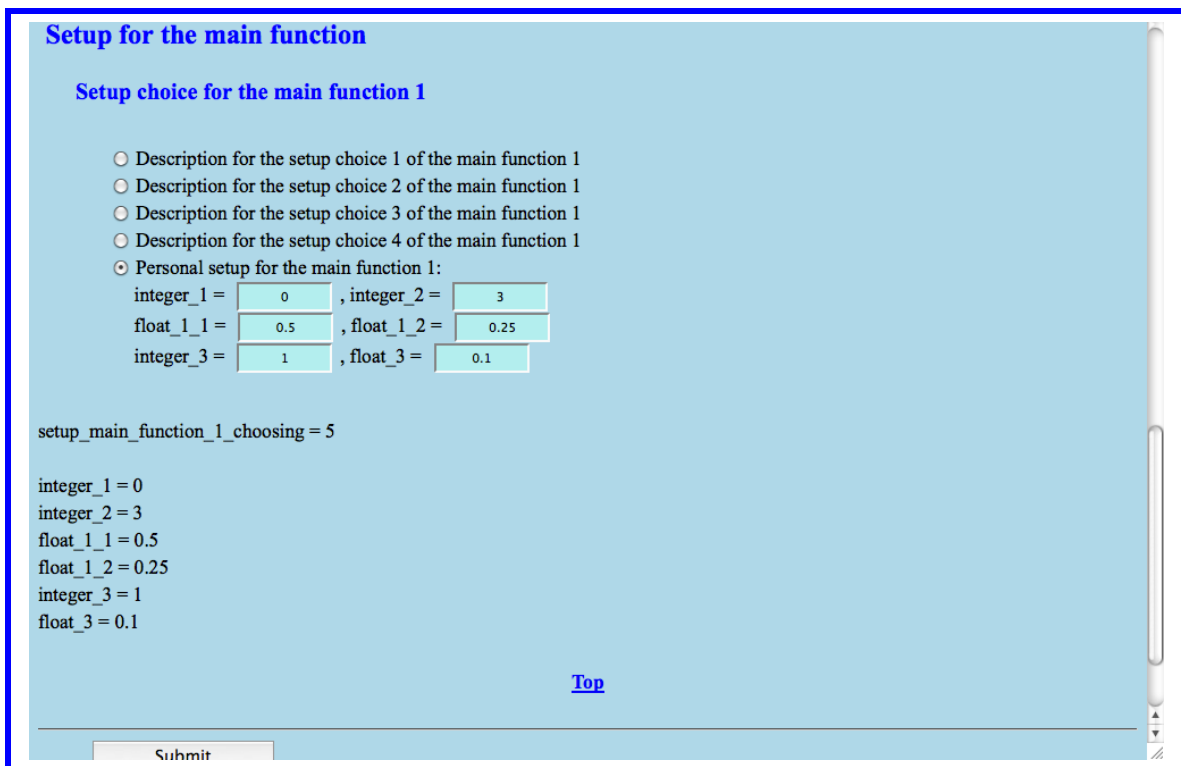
Setup for the main function

Setup choice for the main function 1

Description for the setup choice 1 of the main function 1
Description for the setup choice 2 of the main function 1
Description for the setup choice 3 of the main function 1
Description for the setup choice 4 of the main function 1
Personal setup for the main function 1:
integer_1 = 0 , integer_2 = 3
float_1_1 = 0.5 , float_1_2 = 0.25
integer_3 = 1 , float_3 = 0.1

setup_main_function_1_choosing = 5

integer_1 = 0
integer_2 = 3
float_1_1 = 0.5
float_1_2 = 0.25
integer_3 = 1
float_3 = 0.1

Top

Submit